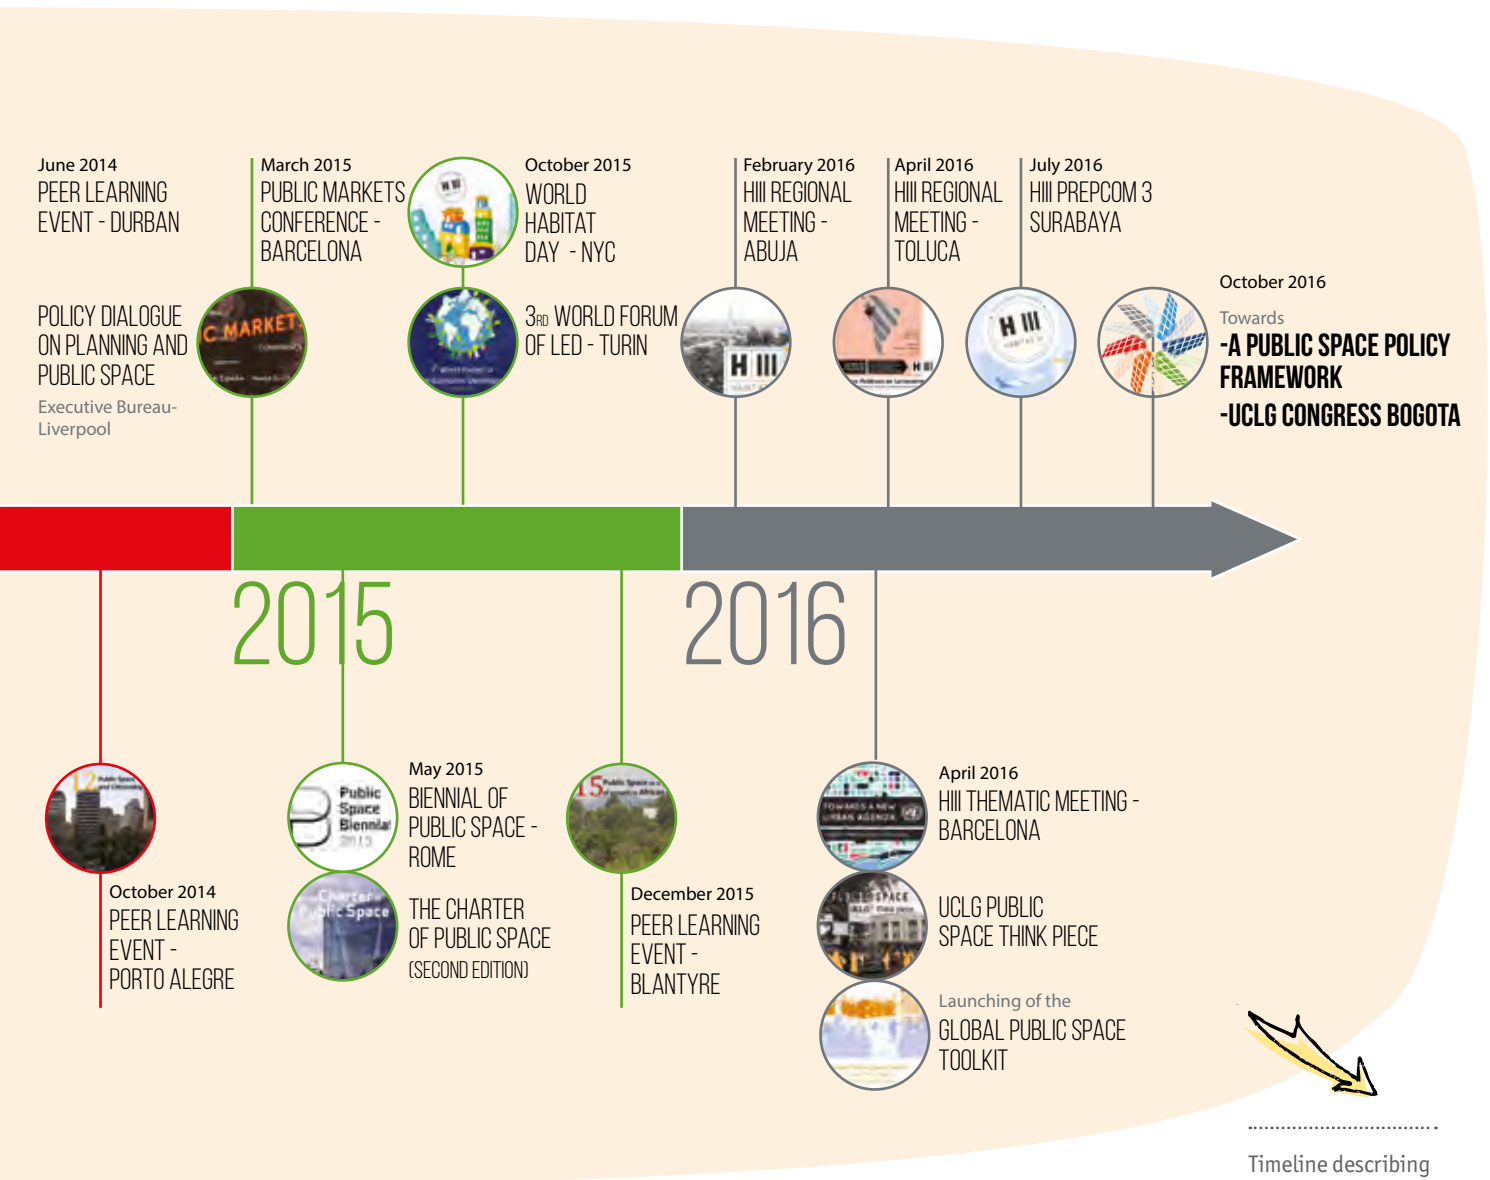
June 2014
PEER LEARNING EVENT - DURBAN

POLICY DIALOGUE ON PLANNING AND PUBLIC SPACE
Executive Bureau- Liverpool

March 2015
PUBLIC MARKETS CONFERENCE - BARCELONA

October 2015
WORLD HABITAT DAY - NYC

3RD WORLD FORUM OF LED - TURIN

February 2016
HIII REGIONAL MEETING - ABUJA

April 2016
HIII REGIONAL MEETING - TOLUCA

July 2016
HIII PREPCOM 3 SURABAYA

October 2016
Towards
-A PUBLIC SPACE POLICY FRAMEWORK
-UCLG CONGRESS BOGOTA

2015

2016

October 2014
PEER LEARNING EVENT - PORTO ALEGRE

May 2015
BIENNIAL OF PUBLIC SPACE - ROME

THE CHARTER OF PUBLIC SPACE (SECOND EDITION)

December 2015
PEER LEARNING EVENT - BLANTYRE

April 2016
HIII THEMATIC MEETING - BARCELONA

UCLG PUBLIC SPACE THINK PIECE

Launching of the
GLOBAL PUBLIC SPACE TOOLKIT

Timeline describing